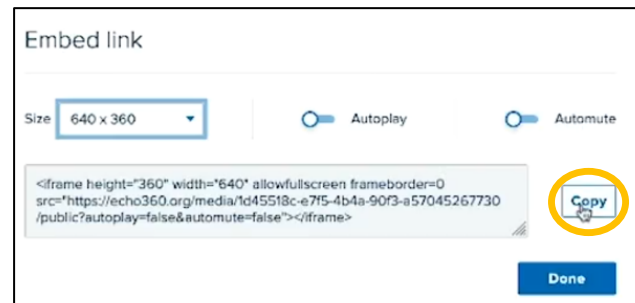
Embed link

Size 640 x 360

Autoplay

Automute

<iframe height="360" width="640" allowfullscreen frameborder=0 src="https://echo360.org/media/1d45518c-e7f5-4b4a-90f3-a57045267730/public?autoplay=false&automute=false"></iframe>

Copy

Done